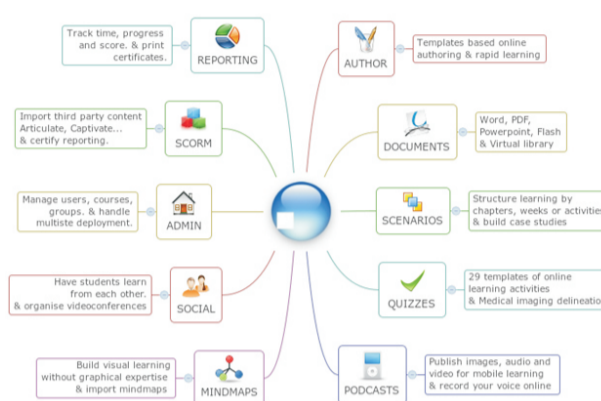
Track time, progress and score. & print certificates.

REPORTING

AUTHOR

Templates based online authoring & rapid learning

Import third party content Articulate, Captivate... & certify reporting.

SCORM

DOCUMENTS

Word, PDF, Powerpoint, Flash & Virtual library

Manage users, courses, groups. & handle multiste deployment.

ADMIN

SCENARIOS

Structure learning by chapters, weeks or activities & build case studies

Have students learn from each other. & organise videoconferences

SOCIAL

QUIZZES

29 templates of online learning activities & Medical imaging delineation

Build visual learning without graphical expertise & import mindmaps

MINDMAPS

PODCASTS

Publish images, audio and video for mobile learning & record your voice online